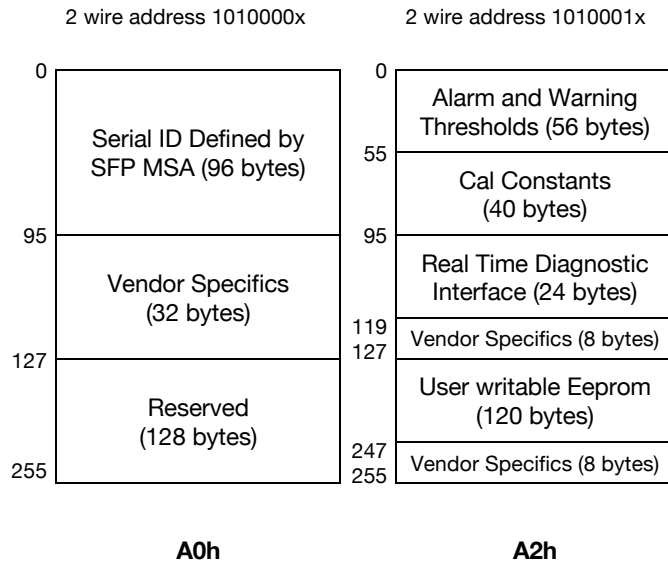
2 wire address 1010000x

0

Serial ID Defined by SFP MSA (96 bytes)

95

Vendor Specifics (32 bytes)

127

Reserved (128 bytes)

255

A0h

2 wire address 1010001x

0

Alarm and Warning Thresholds (56 bytes)

55

Cal Constants (40 bytes)

95

Real Time Diagnostic Interface (24 bytes)

119

Vendor Specifics (8 bytes)

127

User writable Eeprom (120 bytes)

247

Vendor Specifics (8 bytes)

255

A2h